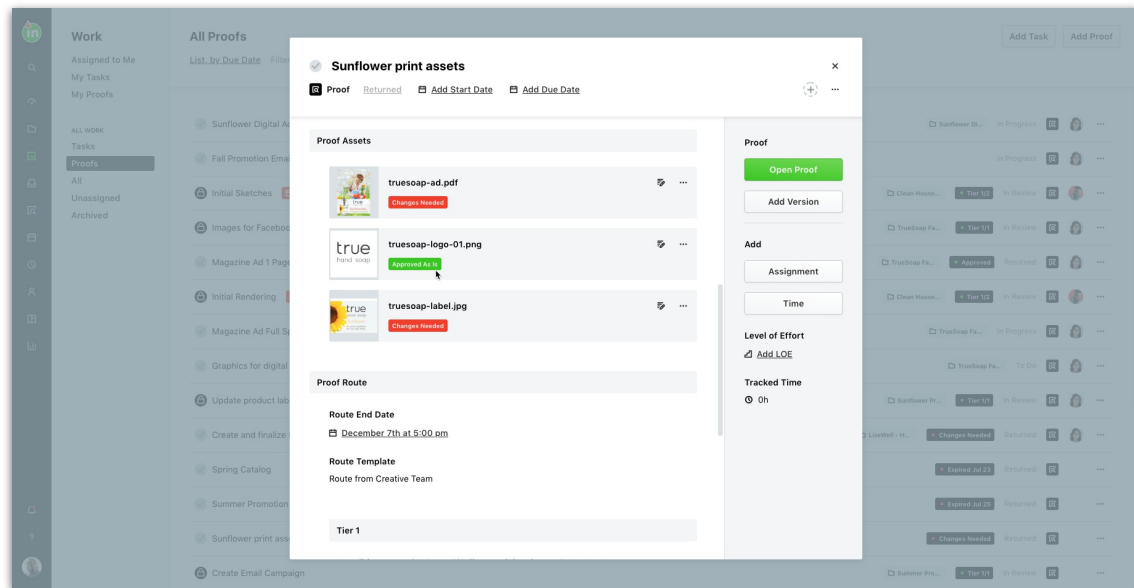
Work
Assigned to Me
My Tasks
My Proofs

ALL WORK
Tasks
Proofs
All
Unassigned
Archived

All Proofs
List, by Due Date Filte

Add Task
Add Proof

Sunflower Digital A
Fall Promotion Ema
Initial Sketches
Images for Faceboo
Magazine Ad 1 Page
Initial Rendering
Magazine Ad Full S
Graphics for digital
Update product lab
Create and finalize
Spring Catalog
Summer Promotion
Sunflower print ass
Create Email Campaign

Sunflower Di... In Progress
In Progress
Clean House... + Tier 1/2 In Review
TrueSoap Fa... + Tier 1/1 In Review
TrueSoap Fa... + Approved Returned
Clean House... + Tier 1/2 In Review
TrueSoap Fa... In Progress
TrueSoap Fa... To Do
Sunflower Pr... + Tier 1/1 In Review
LiveWell - H... + Changes Needed Returned
+ Expired Jul 23 Returned
+ Expired Jul 25 Returned
+ Changes Needed Returned
Summer Pro... + Tier 1/1 In Review

Sunflower print assets
Proof Returned Add Start Date Add Due Date

Proof Assets
truesoap-ad.pdf
Changes Needed
true
hand soap
truesoap-logo-01.png
Approved As Is
true
truesoap-label.jpg
Changes Needed

Proof Route
Route End Date
December 7th at 5:00 pm
Route Template
Route from Creative Team
Tier 1

Proof
Open Proof
Add Version
Add
Assignment
Time
Level of Effort
Add LOE
Tracked Time
0h